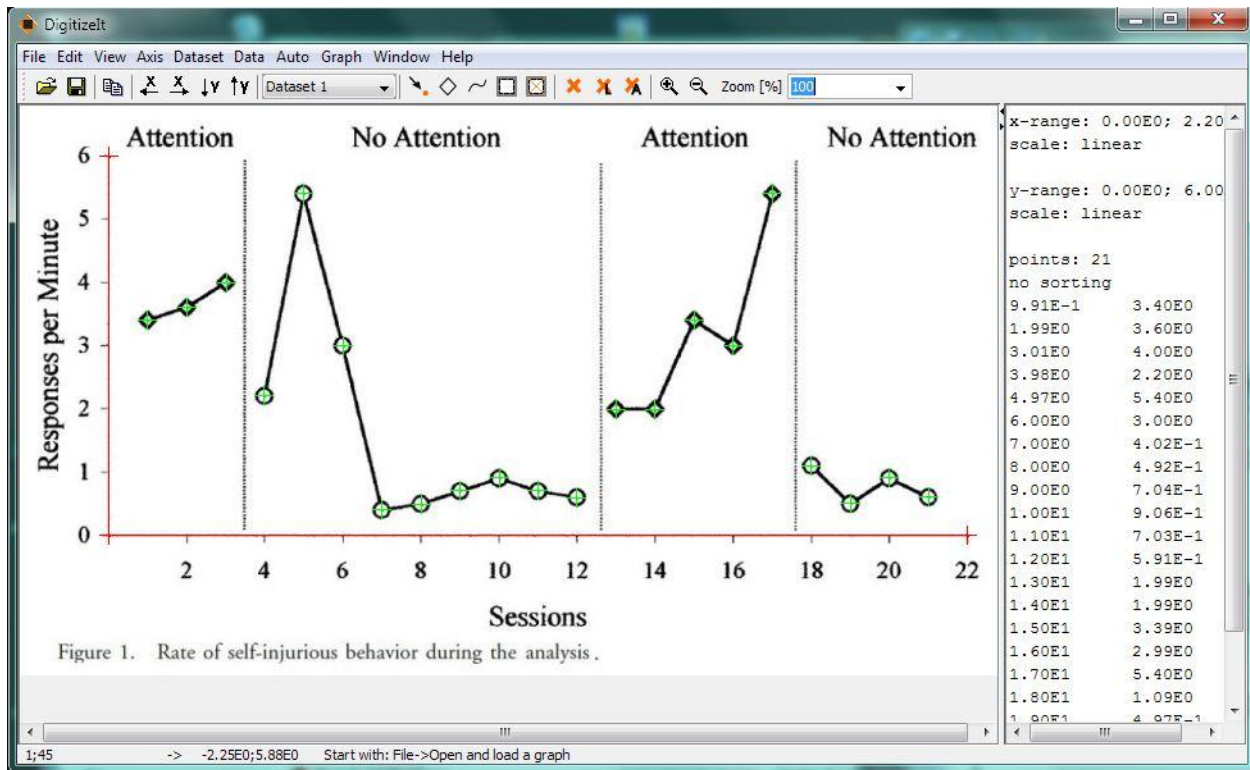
DigitizeIt

File Edit View Axis Dataset Data Auto Graph Window Help

Dataset 1 Zoom [%] 100

Attention No Attention Attention No Attention

6
5
4
3
2
1
0

Responses per Minute

2 4 6 8 10 12 14 16 18 20 22

Sessions

Figure 1. Rate of self-injurious behavior during the analysis.

x-range: 0.00E0; 2.20
scale: linear

y-range: 0.00E0; 6.00
scale: linear

points: 21
no sorting

| | |
|---|---|
| 9.91E-1 | 3.40E0 |
| 1.99E0 | 3.60E0 |
| 3.01E0 | 4.00E0 |
| 3.98E0 | 2.20E0 |
| 4.97E0 | 5.40E0 |
| 6.00E0 | 3.00E0 |
| 7.00E0 | 4.02E-1 |
| 8.00E0 | 4.92E-1 |
| 9.00E0 | 7.04E-1 |
| 1.00E1 | 9.06E-1 |
| 1.10E1 | 7.03E-1 |
| 1.20E1 | 5.91E-1 |
| 1.30E1 | 1.99E0 |
| 1.40E1 | 1.99E0 |
| 1.50E1 | 3.39E0 |
| 1.60E1 | 2.99E0 |
| 1.70E1 | 5.40E0 |
| 1.80E1 | 1.09E0 |
| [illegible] | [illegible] |

1;45 -> -2.25E0;5.88E0 Start with: File->Open and load a graph